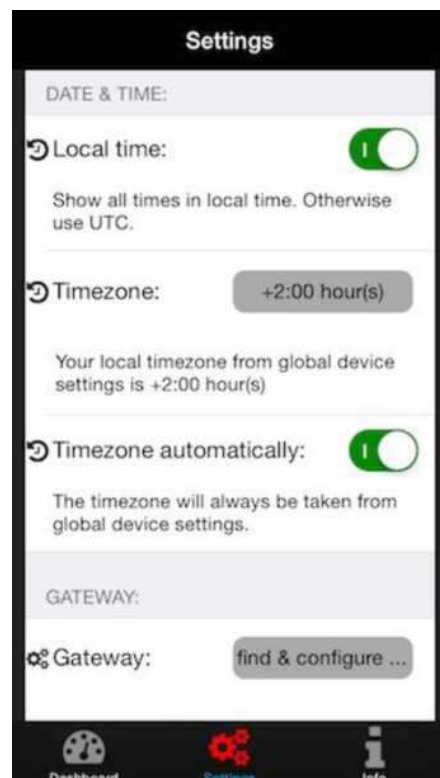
Settings

DATE & TIME:

Local time:

Show all times in local time. Otherwise use UTC.

Timezone: +2:00 hour(s)

Your local timezone from global device settings is +2:00 hour(s)

Timezone automatically:

The timezone will always be taken from global device settings.

GATEWAY:

Gateway: find & configure ...

Dashboard Settings Info